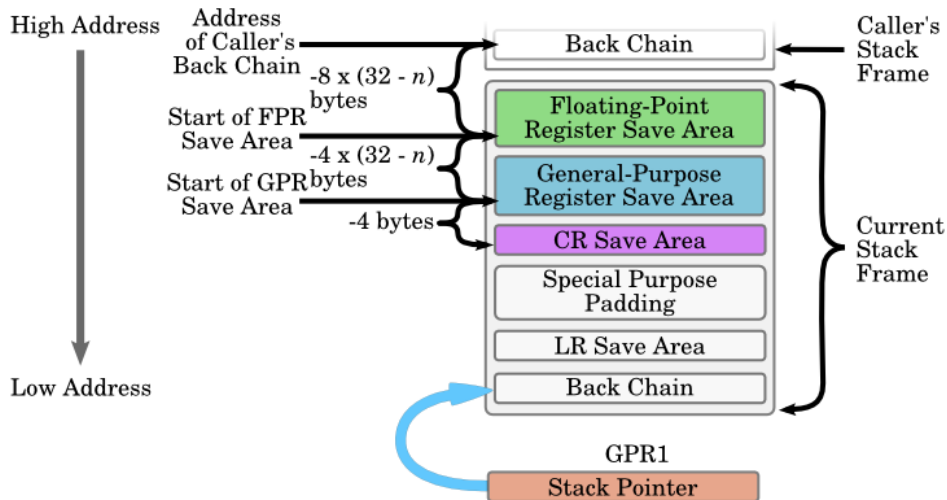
High Address

Address of Caller's Back Chain

-8 x (32 - $n$) bytes

Start of FPR Save Area

-4 x (32 - $n$) bytes

Start of GPR Save Area

-4 bytes

Low Address

Back Chain

Floating-Point Register Save Area

General-Purpose Register Save Area

CR Save Area

Special Purpose Padding

LR Save Area

Back Chain

Caller's Stack Frame

Current Stack Frame

GPR1

Stack Pointer